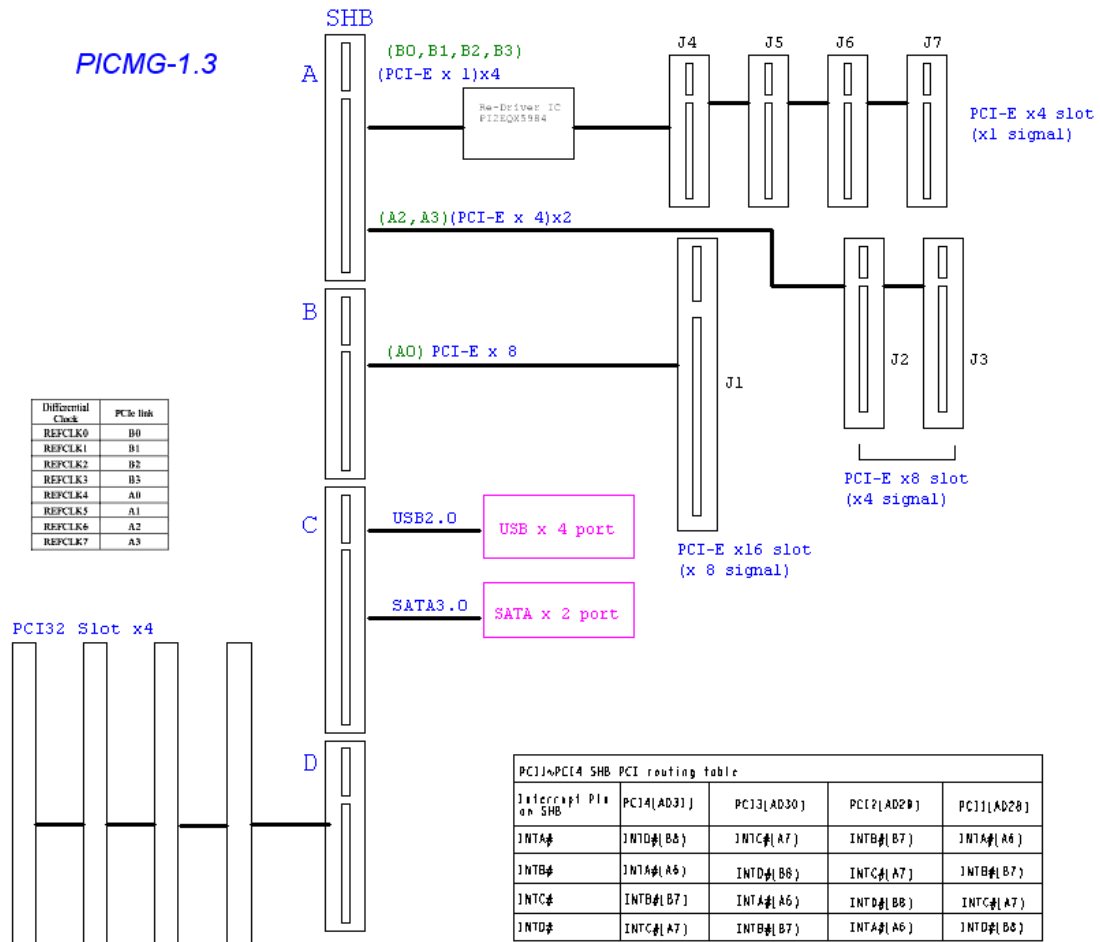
PICMG-1.3

SHB

A

(B0,B1,B2,B3)
(PCI-E x 1)x4

Re-Driver IC
PI2EQX5984

J4 J5 J6 J7

PCI-E x4 slot
(x1 signal)

(A2,A3)(PCI-E x 4)x2

B

(A0) PCI-E x 8

J1

J2 J3

PCI-E x8 slot
(x4 signal)

| Differential Clock | PCIe link |
|---|---|
| REFCLK0 | B0 |
| REFCLK1 | B1 |
| REFCLK2 | B2 |
| REFCLK3 | B3 |
| REFCLK4 | A0 |
| REFCLK5 | A1 |
| REFCLK6 | A2 |
| REFCLK7 | A3 |

C

USB2.0

USB x 4 port

PCI-E x16 slot
(x 8 signal)

SATA3.0

SATA x 2 port

PCI32 Slot x4

D

PCI1~PCI4 SHB PCI routing table

| Interrupt Pin on SHB | PCI4(AD31) | PCI3(AD30) | PCI2(AD29) | PCI1(AD28) |
|---|---|---|---|---|
| INTA# | INTD#(B8) | INTC#(A7) | INTB#(B7) | INTA#(A6) |
| INTB# | INTA#(A6) | INTD#(B8) | INTC#(A7) | INTB#(B7) |
| INTC# | INTB#(B7) | INTA#(A6) | INTD#(B8) | INTC#(A7) |
| INTD# | INTC#(A7) | INTB#(B7) | INTA#(A6) | INTD#(B8) |